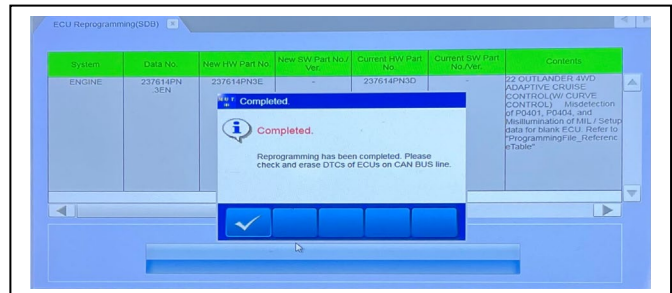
ECU Reprogramming(SDB)

| System | Data No. | New HW Part No. | New SW Part No./ Ver. | Current HW Part No. | Current SW Part No./Ver. | Contents |
|---|---|---|---|---|---|---|
| ENGINE | 237614PN3EN | 237614PN3E | - | 237614PN3D | - | 22 OUTLANDER 4WD ADAPTIVE CRUISE CONTROL(W/ CURVE CONTROL) Misdetection of P0401, P0404, and Misillumination of MIL / Setup data for blank ECU. Refer to "ProgrammingFile_ReferenceTable" |

Completed.

Completed.

Reprogramming has been completed. Please check and erase DTCs of ECUs on CAN BUS line.